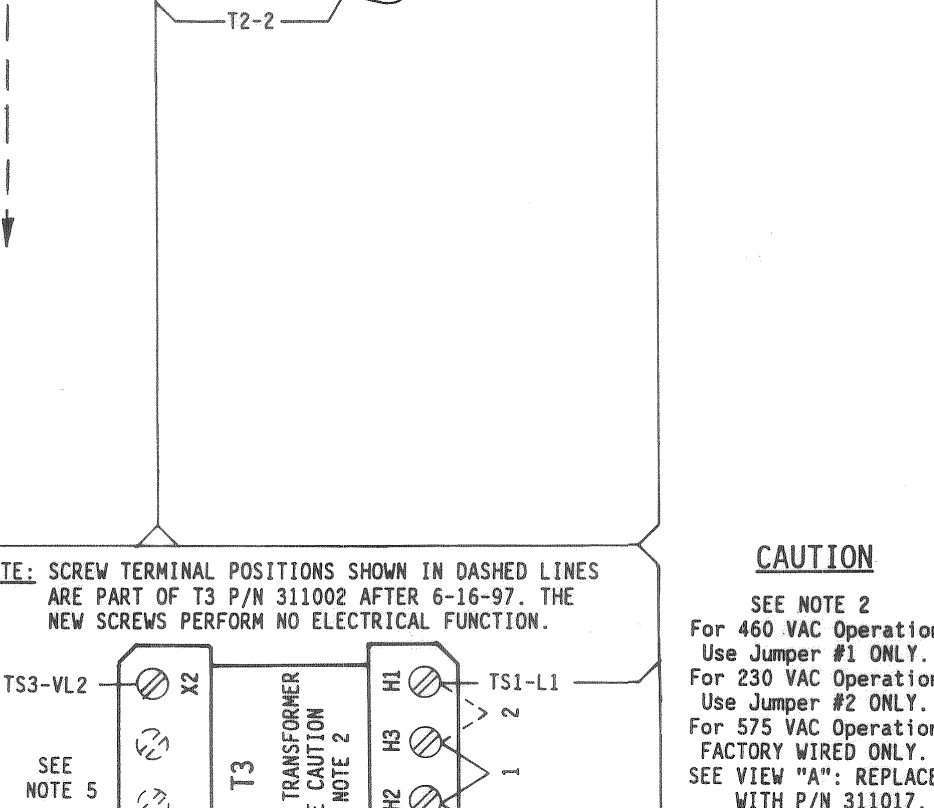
T2-2

TE: SCREW TERMINAL POSITIONS SHOWN IN DASHED LINES ARE PART OF T3 P/N 311002 AFTER 6-16-97. THE NEW SCREWS PERFORM NO ELECTRICAL FUNCTION.

TS3-VL2

X2

SEE NOTE 5

T3

TRANSFORMER
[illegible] CAUTION
NOTE 2

H1

H3

H2

TS1-L1

2

1

CAUTION

SEE NOTE 2
For 460 VAC Operation
Use Jumper #1 ONLY.
For 230 VAC Operation
Use Jumper #2 ONLY.
For 575 VAC Operation
FACTORY WIRED ONLY.
SEE VIEW "A": REPLACE
WITH P/N 311017.